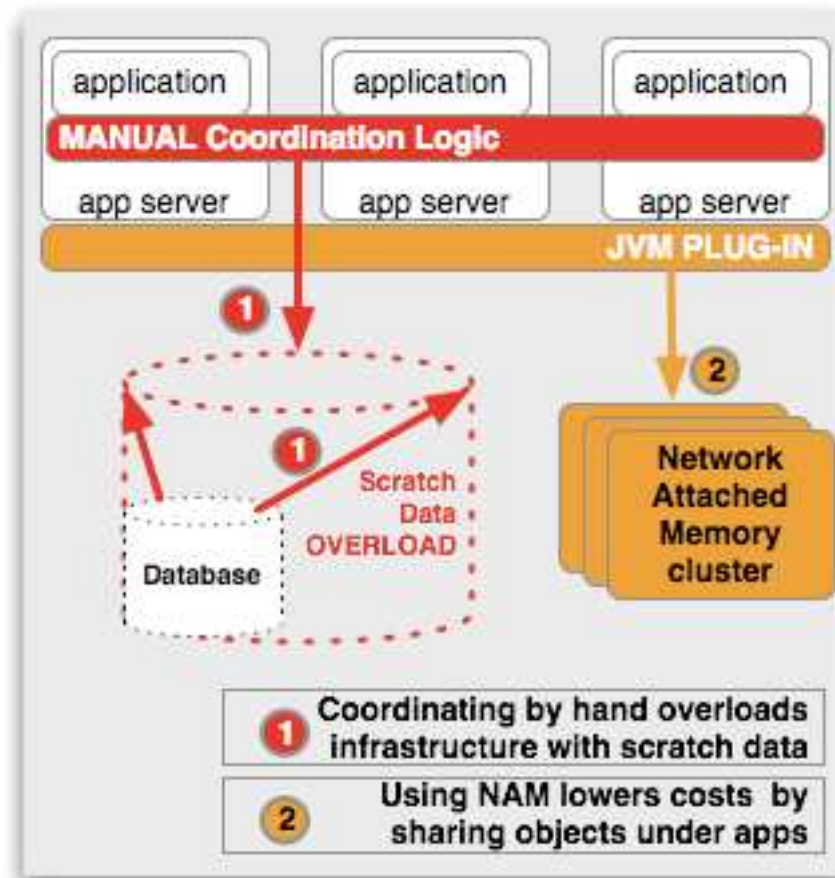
application

application

application

MANUAL Coordination Logic

app server

app server

app server

JVM PLUG-IN

1

1

2

Scratch Data OVERLOAD

Database

Network Attached Memory cluster

1 Coordinating by hand overloads infrastructure with scratch data

2 Using NAM lowers costs by sharing objects under apps